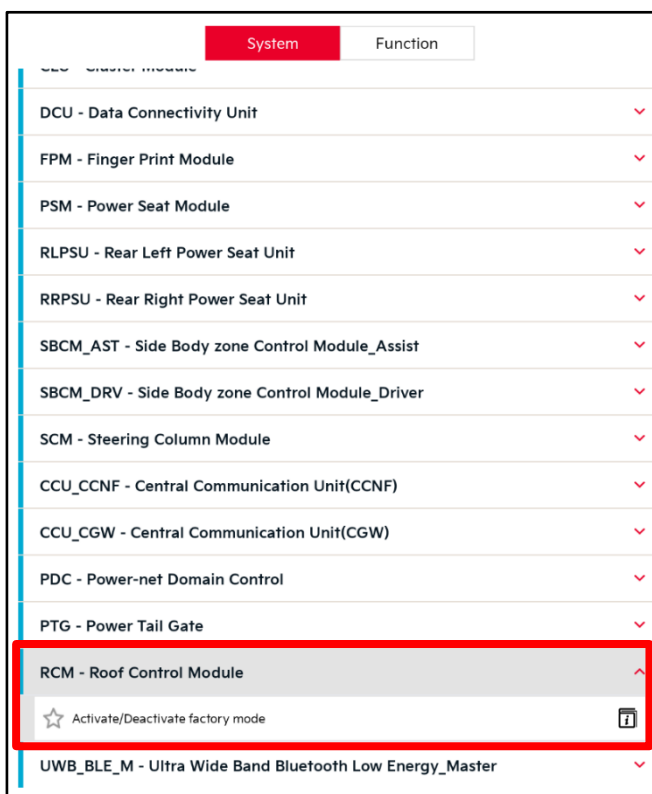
System | Function

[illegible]

DCU - Data Connectivity Unit

FPM - Finger Print Module

PSM - Power Seat Module

RLPSU - Rear Left Power Seat Unit

RRPSU - Rear Right Power Seat Unit

SBCM_AST - Side Body zone Control Module_Assist

SBCM_DRV - Side Body zone Control Module_Driver

SCM - Steering Column Module

CCU_CCNF - Central Communication Unit(CCNF)

CCU_CGW - Central Communication Unit(CGW)

PDC - Power-net Domain Control

PTG - Power Tail Gate

RCM - Roof Control Module

Activate/Deactivate factory mode

UWB_BLE_M - Ultra Wide Band Bluetooth Low Energy_Master